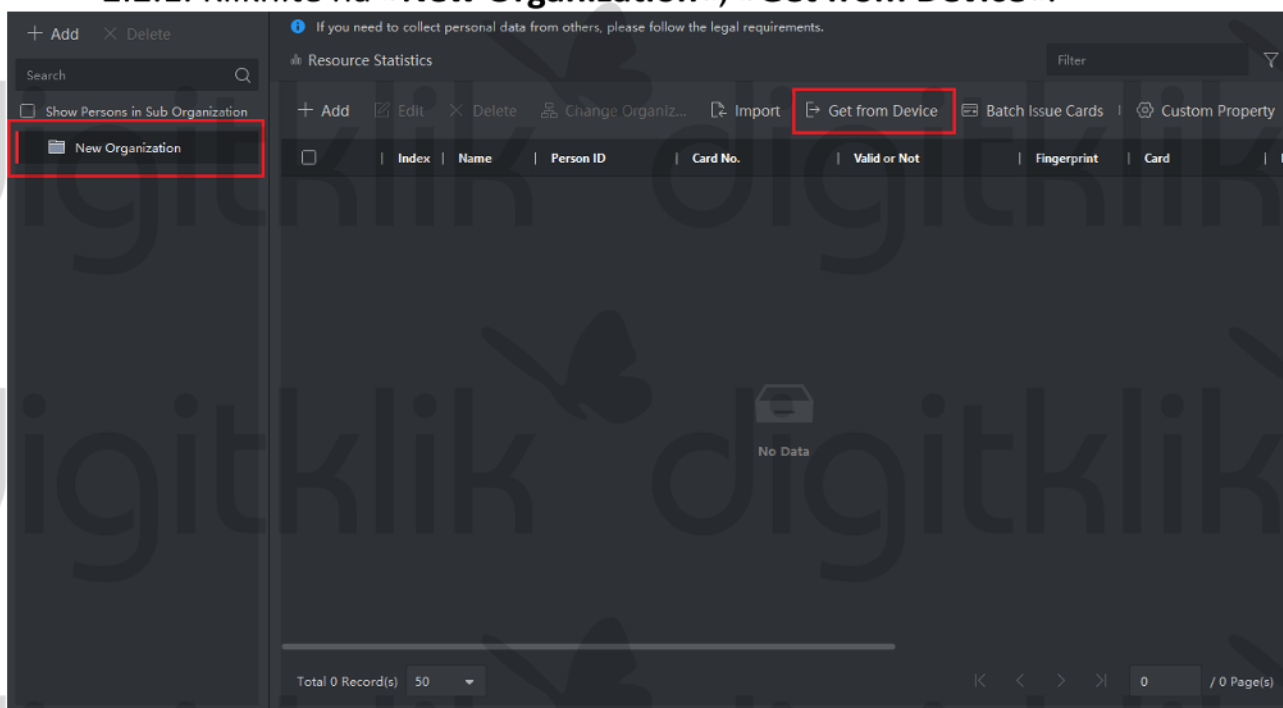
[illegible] "New Organization", "Get from Device".

+ Add × Delete

If you need to collect personal data from others, please follow the legal requirements.

Resource Statistics

Filter

Search

Show Persons in Sub Organization

New Organization

+ Add Edit × Delete Change Organiz... Import Get from Device Batch Issue Cards Custom Property

| Index | Name | Person ID | Card No. | Valid or Not | Fingerprint | Card |
|---|---|---|---|---|---|---|

No Data

Total 0 Record(s) 50

0 / 0 Page(s)

digitklik digitklik digitklik digitklik